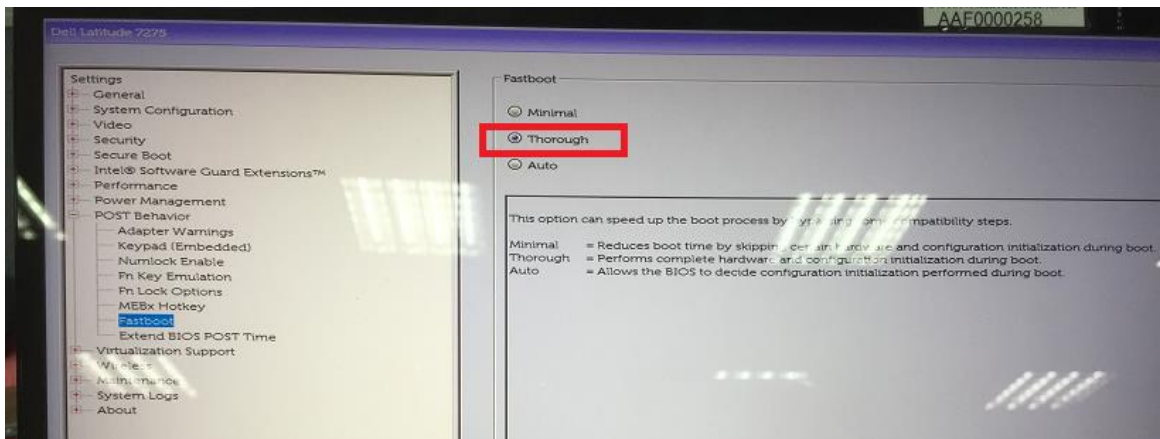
AAF0000258

Dell Latitude 7275

Settings
General
System Configuration
Video
Security
Secure Boot
Intel® Software Guard Extensions™
Performance
Power Management
POST Behavior
Adapter Warnings
Keypad (Embedded)
Numlock Enable
Fn Key Emulation
Fn Lock Options
MEBx Hotkey
Fastboot
Extend BIOS POST Time
Virtualization Support
Wireless
Maintenance
System Logs
About

Fastboot

Minimal

Thorough

Auto

This option can speed up the boot process by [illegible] compatibility steps.

Minimal = Reduces boot time by skipping certain hardware and configuration initialization during boot.
Thorough = Performs complete hardware and configuration initialization during boot.
Auto = Allows the BIOS to decide configuration initialization performed during boot.